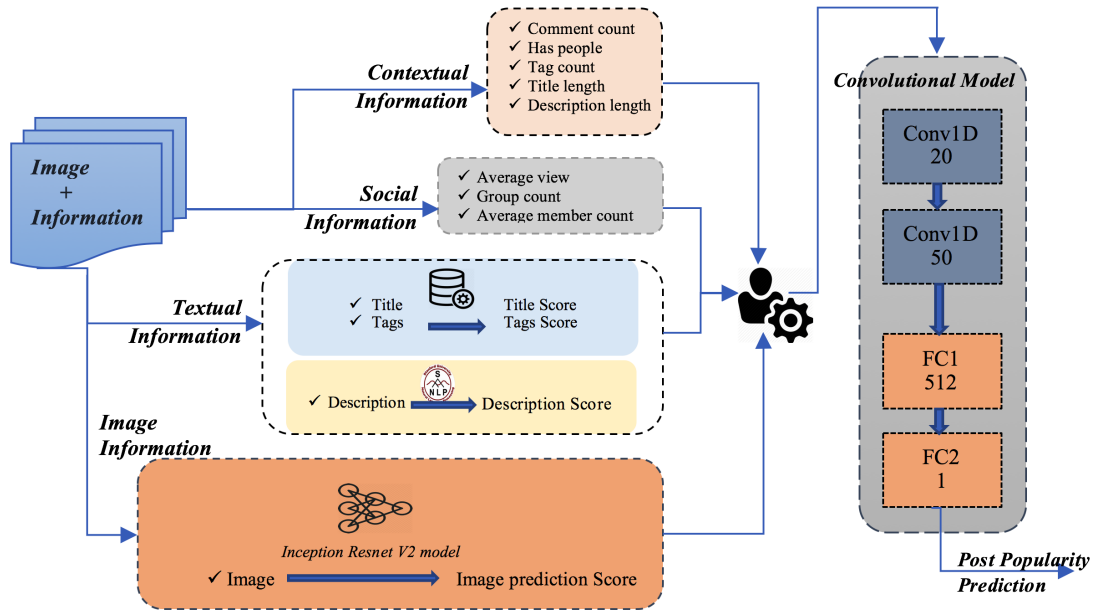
Image
+
Information

Contextual Information

✓ Comment count
✓ Has people
✓ Tag count
✓ Title length
✓ Description length

Social Information

✓ Average view
✓ Group count
✓ Average member count

Textual Information

✓ Title
✓ Tags
Title Score
Tags Score

S
NLP
✓ Description
Description Score

Image Information

Inception Resnet V2 model
✓ Image
Image prediction Score

Convolutional Model

Conv1D
20

Conv1D
50

FC1
512

FC2
1

Post Popularity Prediction